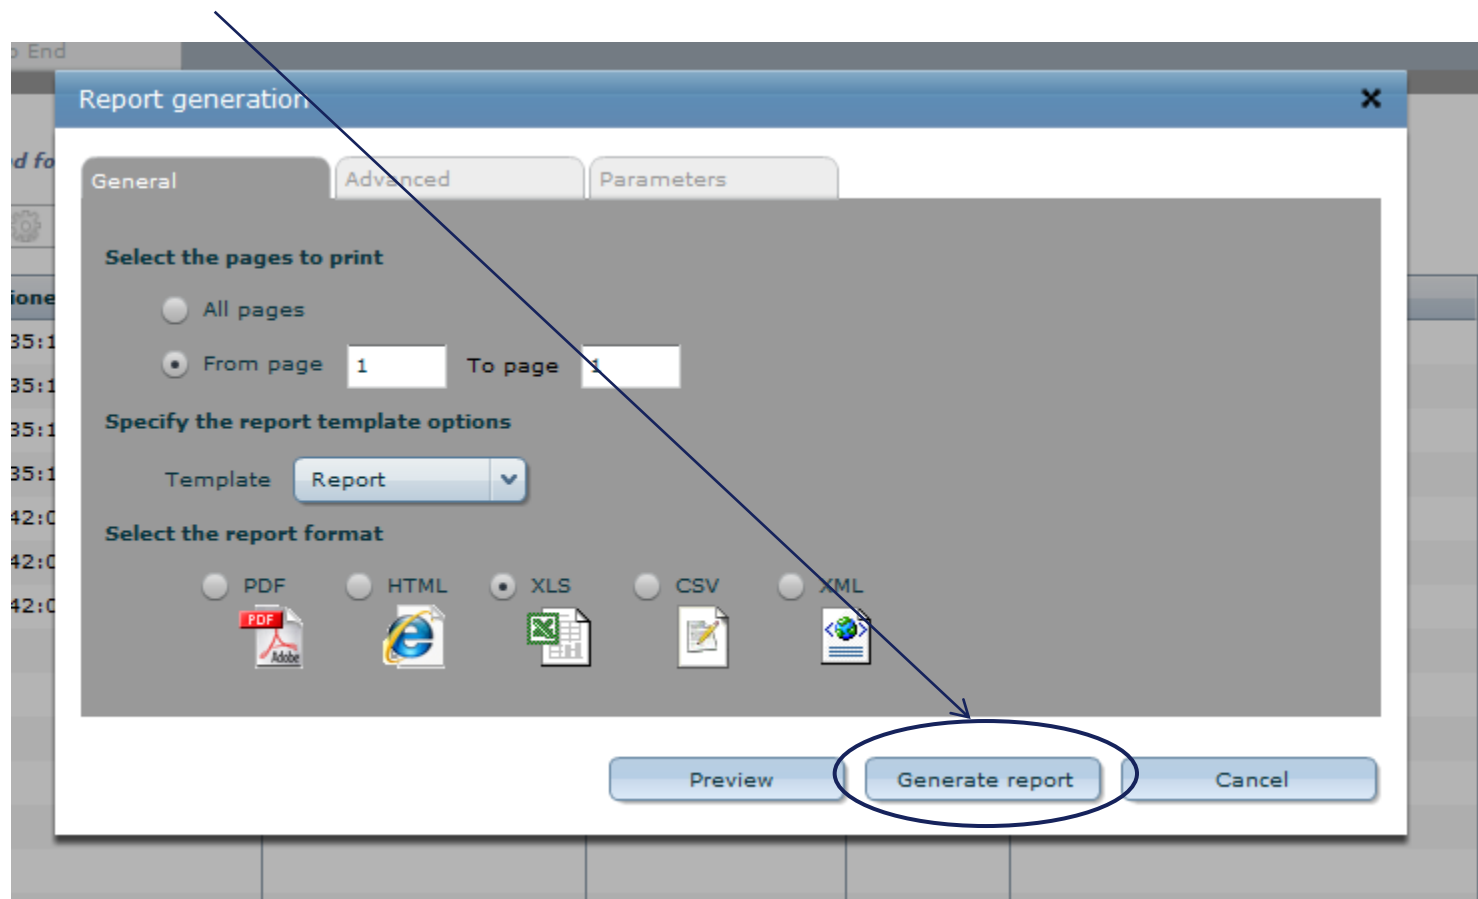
End

d fo

ione

35:1

35:1

35:1

35:1

42:0

42:0

42:0

Report generation

General

Advanced

Parameters

Select the pages to print

All pages

From page 1 To page 1

Specify the report template options

Template Report

Select the report format

PDF HTML XLS CSV XML

PDF

Adobe

Preview

Generate report

Cancel